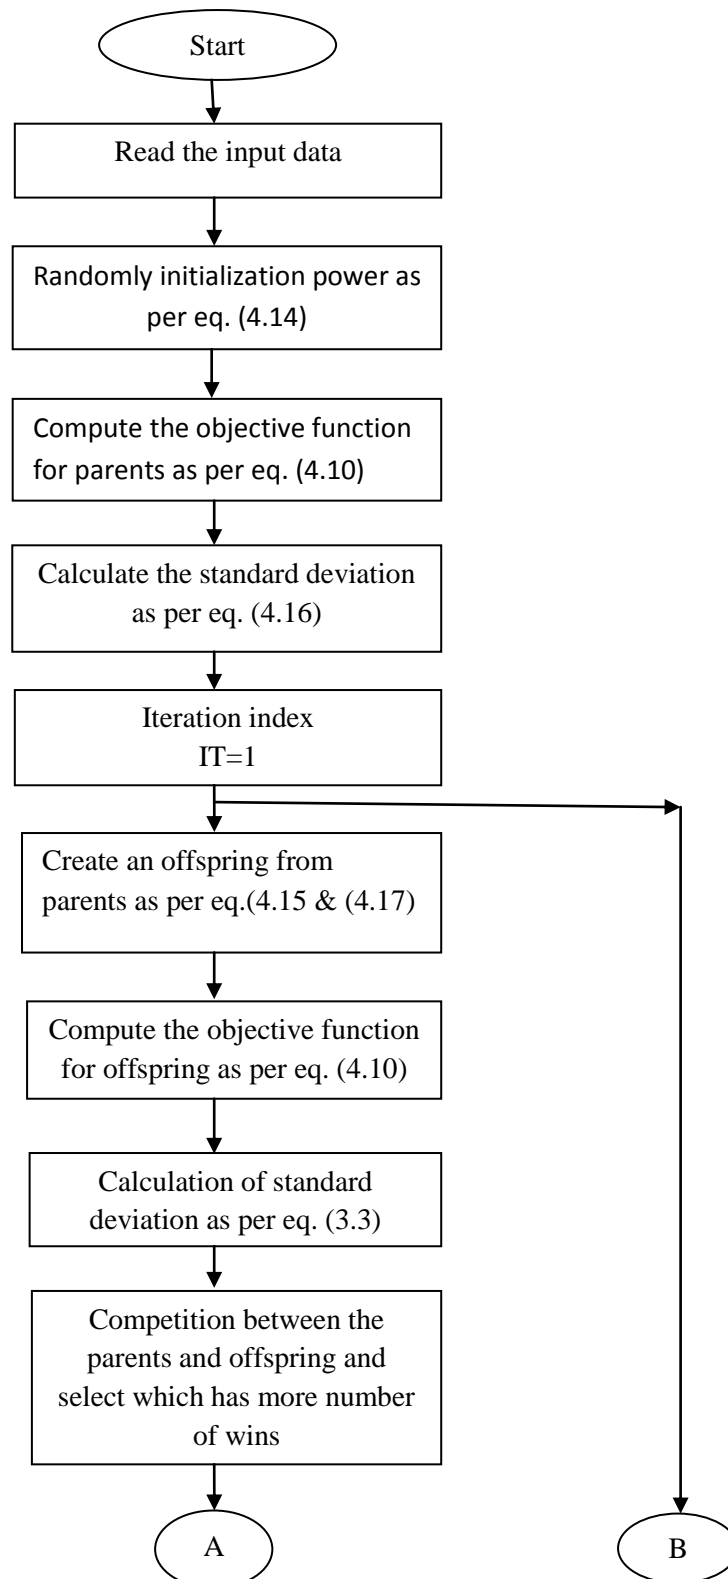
Start

Read the input data

Randomly initialization power as per eq. (4.14)

Compute the objective function for parents as per eq. (4.10)

Calculate the standard deviation as per eq. (4.16)

Iteration index
IT=1

Create an offspring from parents as per eq.(4.15 & (4.17)

Compute the objective function for offspring as per eq. (4.10)

Calculation of standard deviation as per eq. (3.3)

Competition between the parents and offspring and select which has more number of wins

A

B